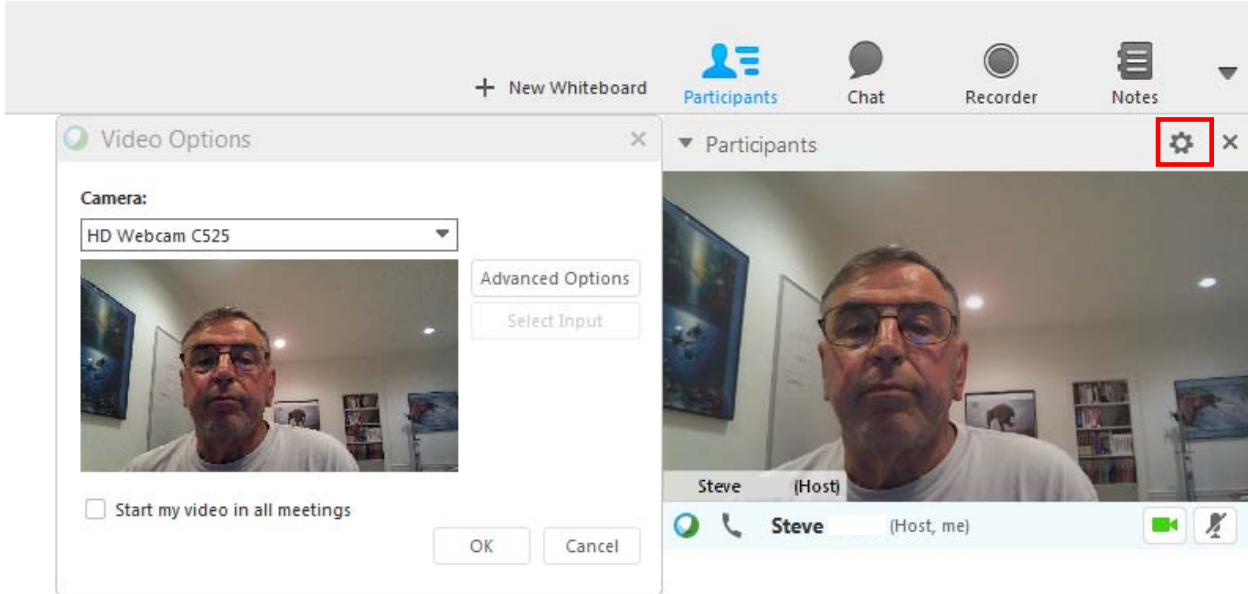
+ New Whiteboard
Participants
Chat
Recorder
Notes

Video Options
Camera:
HD Webcam C525
Advanced Options
Select Input
Start my video in all meetings
OK
Cancel

Participants
Steve (Host)
Steve (Host, me)